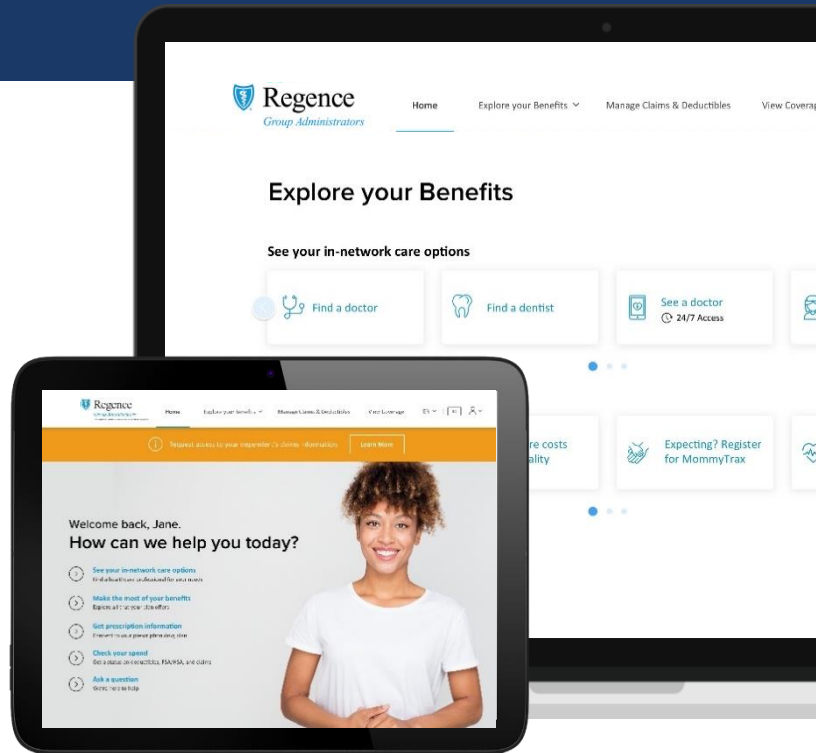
Regence
Group Administrators

Home Explore your Benefits Manage Claims & Deductibles View Coverag

Explore your Benefits

See your in-network care options

Find a doctor
Find a dentist
See a doctor
24/7 Access

re costs
ality

Expecting? Register for MommyTrax

Regence
Home Explore your Benefits Manage Claims & Deductibles View Coverage

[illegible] Learn More

Welcome back, Jane.
How can we help you today?

See your in-network care options
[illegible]

Make the most of your benefits
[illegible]

Get prescription information
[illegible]

Check your spend
Get a status on deductibles, FSA/HSA, and claims

Ask a question
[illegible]